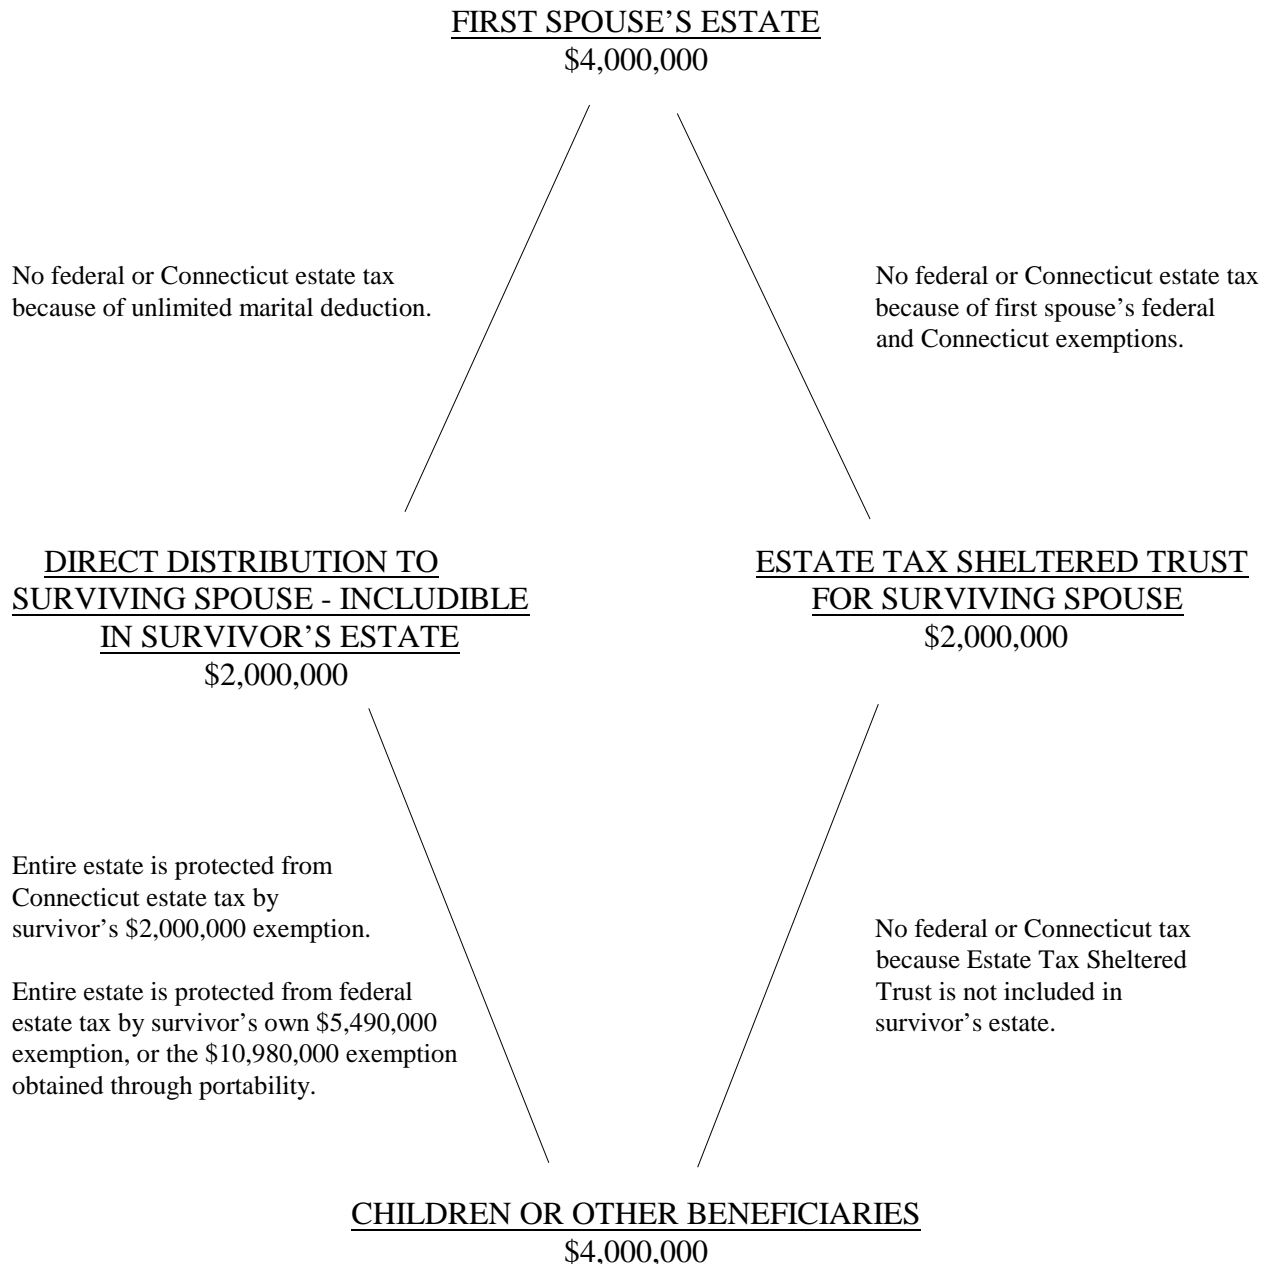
FIRST SPOUSE'S ESTATE
\$4,000,000

No federal or Connecticut estate tax because of unlimited marital deduction.

No federal or Connecticut estate tax because of first spouse's federal and Connecticut exemptions.

DIRECT DISTRIBUTION TO SURVIVING SPOUSE - INCLUDIBLE IN SURVIVOR'S ESTATE
\$2,000,000

ESTATE TAX SHELTERED TRUST FOR SURVIVING SPOUSE
\$2,000,000

Entire estate is protected from Connecticut estate tax by survivor's \$2,000,000 exemption.

Entire estate is protected from federal estate tax by survivor's own \$5,490,000 exemption, or the \$10,980,000 exemption obtained through portability.

No federal or Connecticut tax because Estate Tax Sheltered Trust is not included in survivor's estate.

CHILDREN OR OTHER BENEFICIARIES
\$4,000,000